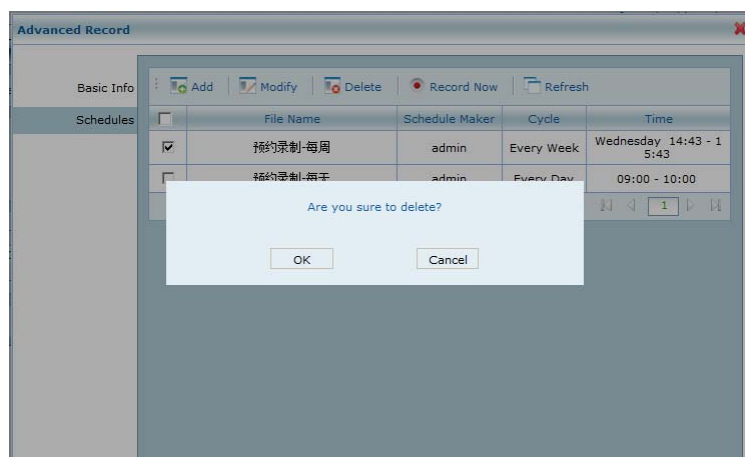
Advanced Record

Basic Info
Schedules

Add | Modify | Delete | Record Now | Refresh

| | File Name | Schedule Maker | Cycle | Time |
|---|---|---|---|---|
| ☑ | 预约录制-每周 | admin | Every Week | Wednesday 14:43 - 15:43 |
| ☐ | 预约录制-每天 | admin | Every Day | 09:00 - 10:00 |

1

Are you sure to delete?

OK Cancel